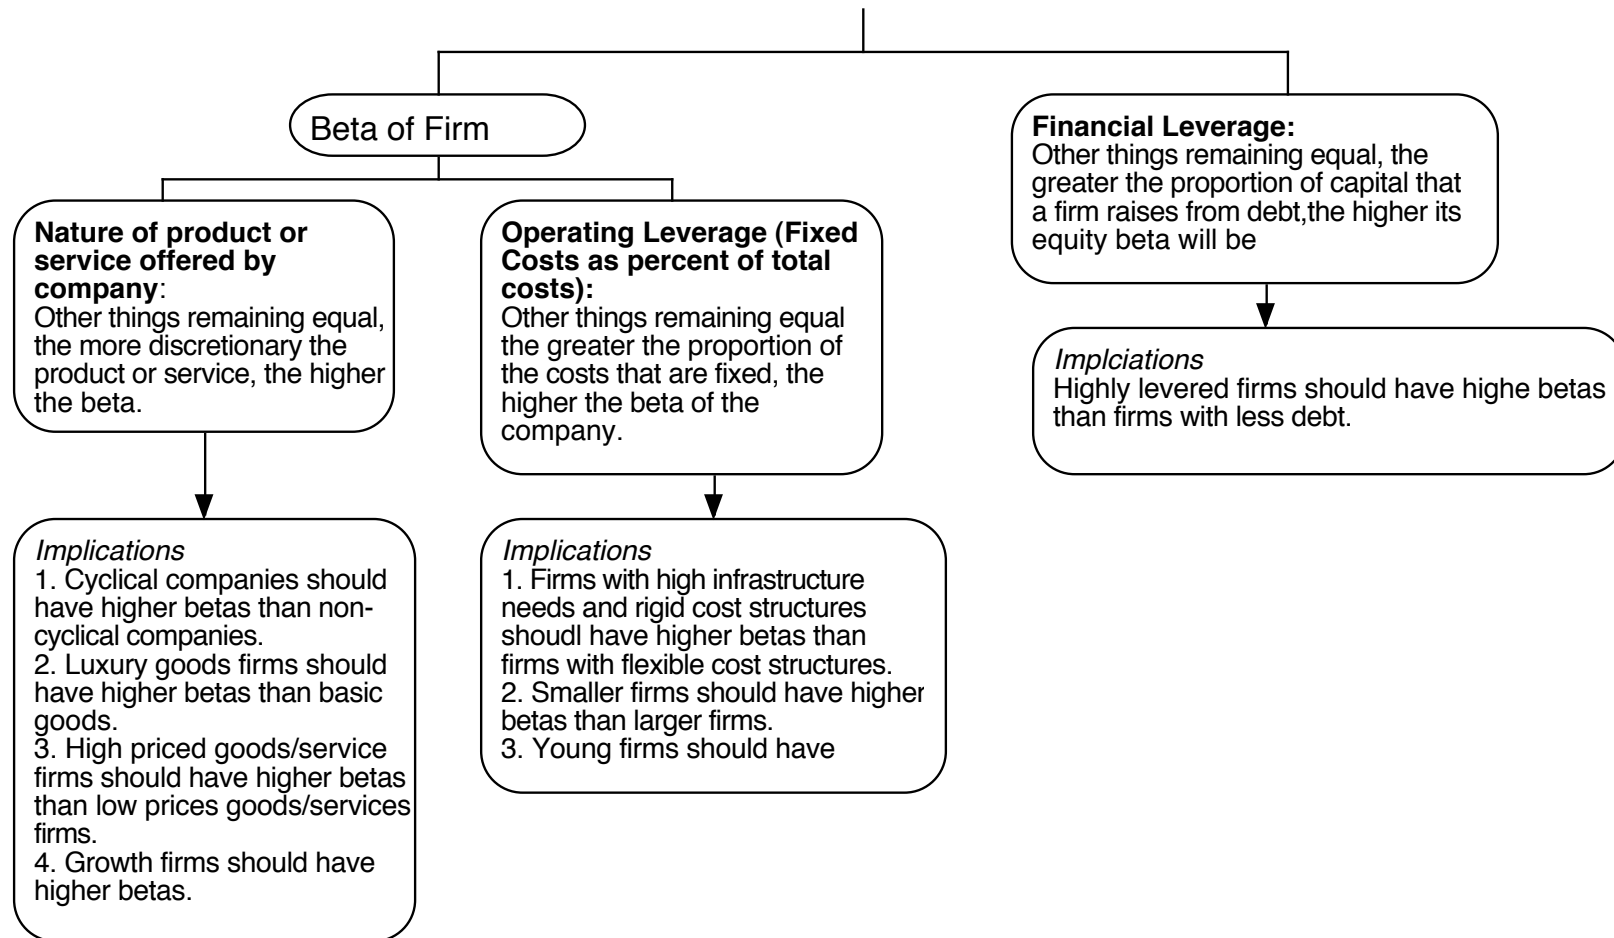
Beta of Firm

**Nature of product or service offered by company**:
Other things remaining equal, the more discretionary the product or service, the higher the beta.

*Implications*
1. Cyclical companies should have higher betas than non-cyclical companies.
2. Luxury goods firms should have higher betas than basic goods.
3. High priced goods/service firms should have higher betas than low prices goods/services firms.
4. Growth firms should have higher betas.

**Operating Leverage (Fixed Costs as percent of total costs):**
Other things remaining equal the greater the proportion of the costs that are fixed, the higher the beta of the company.

*Implications*
1. Firms with high infrastructure needs and rigid cost structures shoudl have higher betas than firms with flexible cost structures.
2. Smaller firms should have higher betas than larger firms.
3. Young firms should have

**Financial Leverage:**
Other things remaining equal, the greater the proportion of capital that a firm raises from debt,the higher its equity beta will be

*Implciations*
Highly levered firms should have highe betas than firms with less debt.